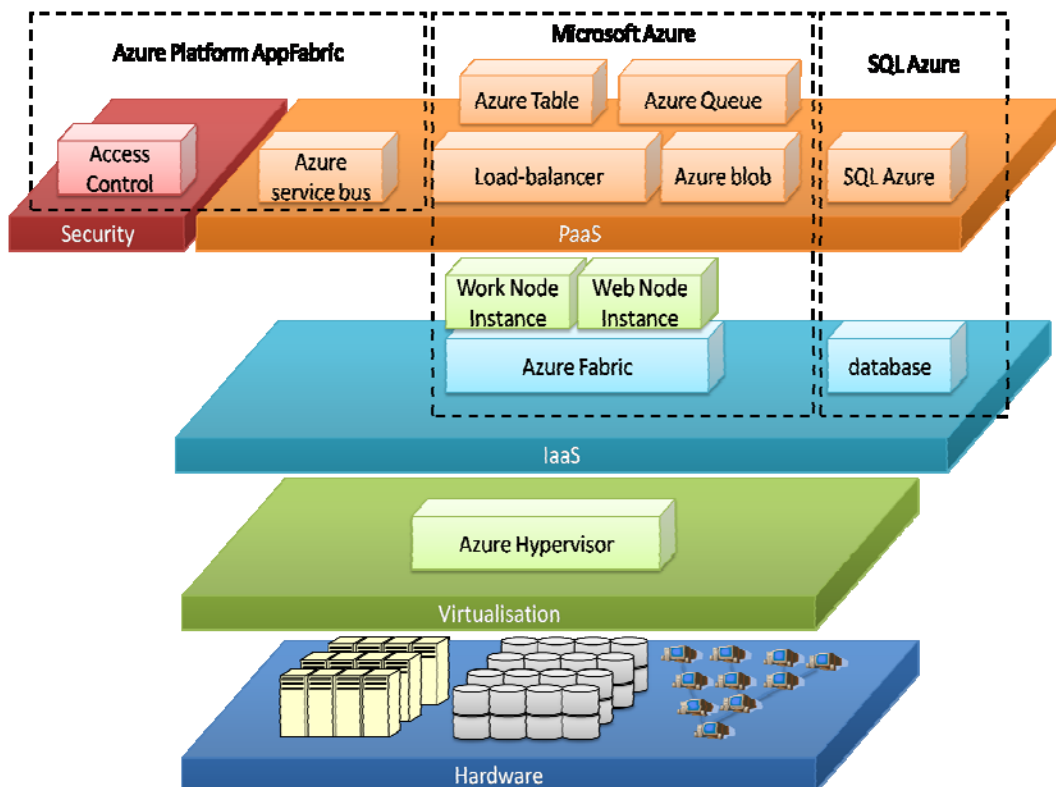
Azure Platform AppFabric

Microsoft Azure

SQL Azure

Azure Table

Azure Queue

Access Control

Azure service bus

Load-balancer

Azure blob

SQL Azure

Security

PaaS

Work Node Instance

Web Node Instance

Azure Fabric

database

IaaS

Azure Hypervisor

Virtualisation

Hardware